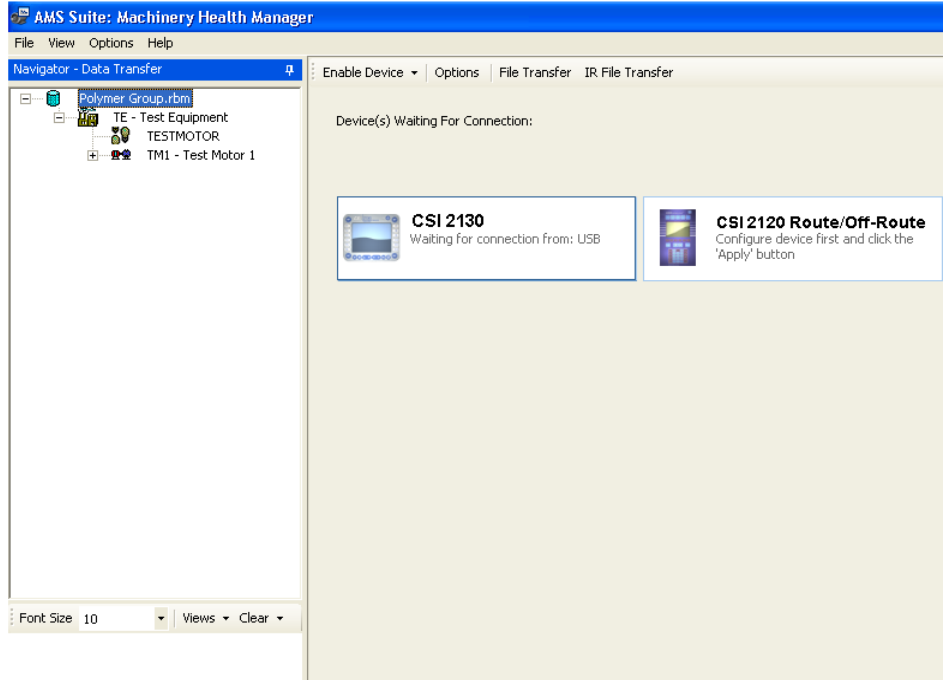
AMS Suite: Machinery Health Manager

File View Options Help

Navigator - Data Transfer

Polymer Group.rbm

TE - Test Equipment

TESTMOTOR

TM1 - Test Motor 1

Font Size 10 Views Clear

Enable Device Options File Transfer IR File Transfer

Device(s) Waiting For Connection:

CSI 2130
Waiting for connection from: USB

CSI 2120 Route/Off-Route
Configure device first and click the 'Apply' button